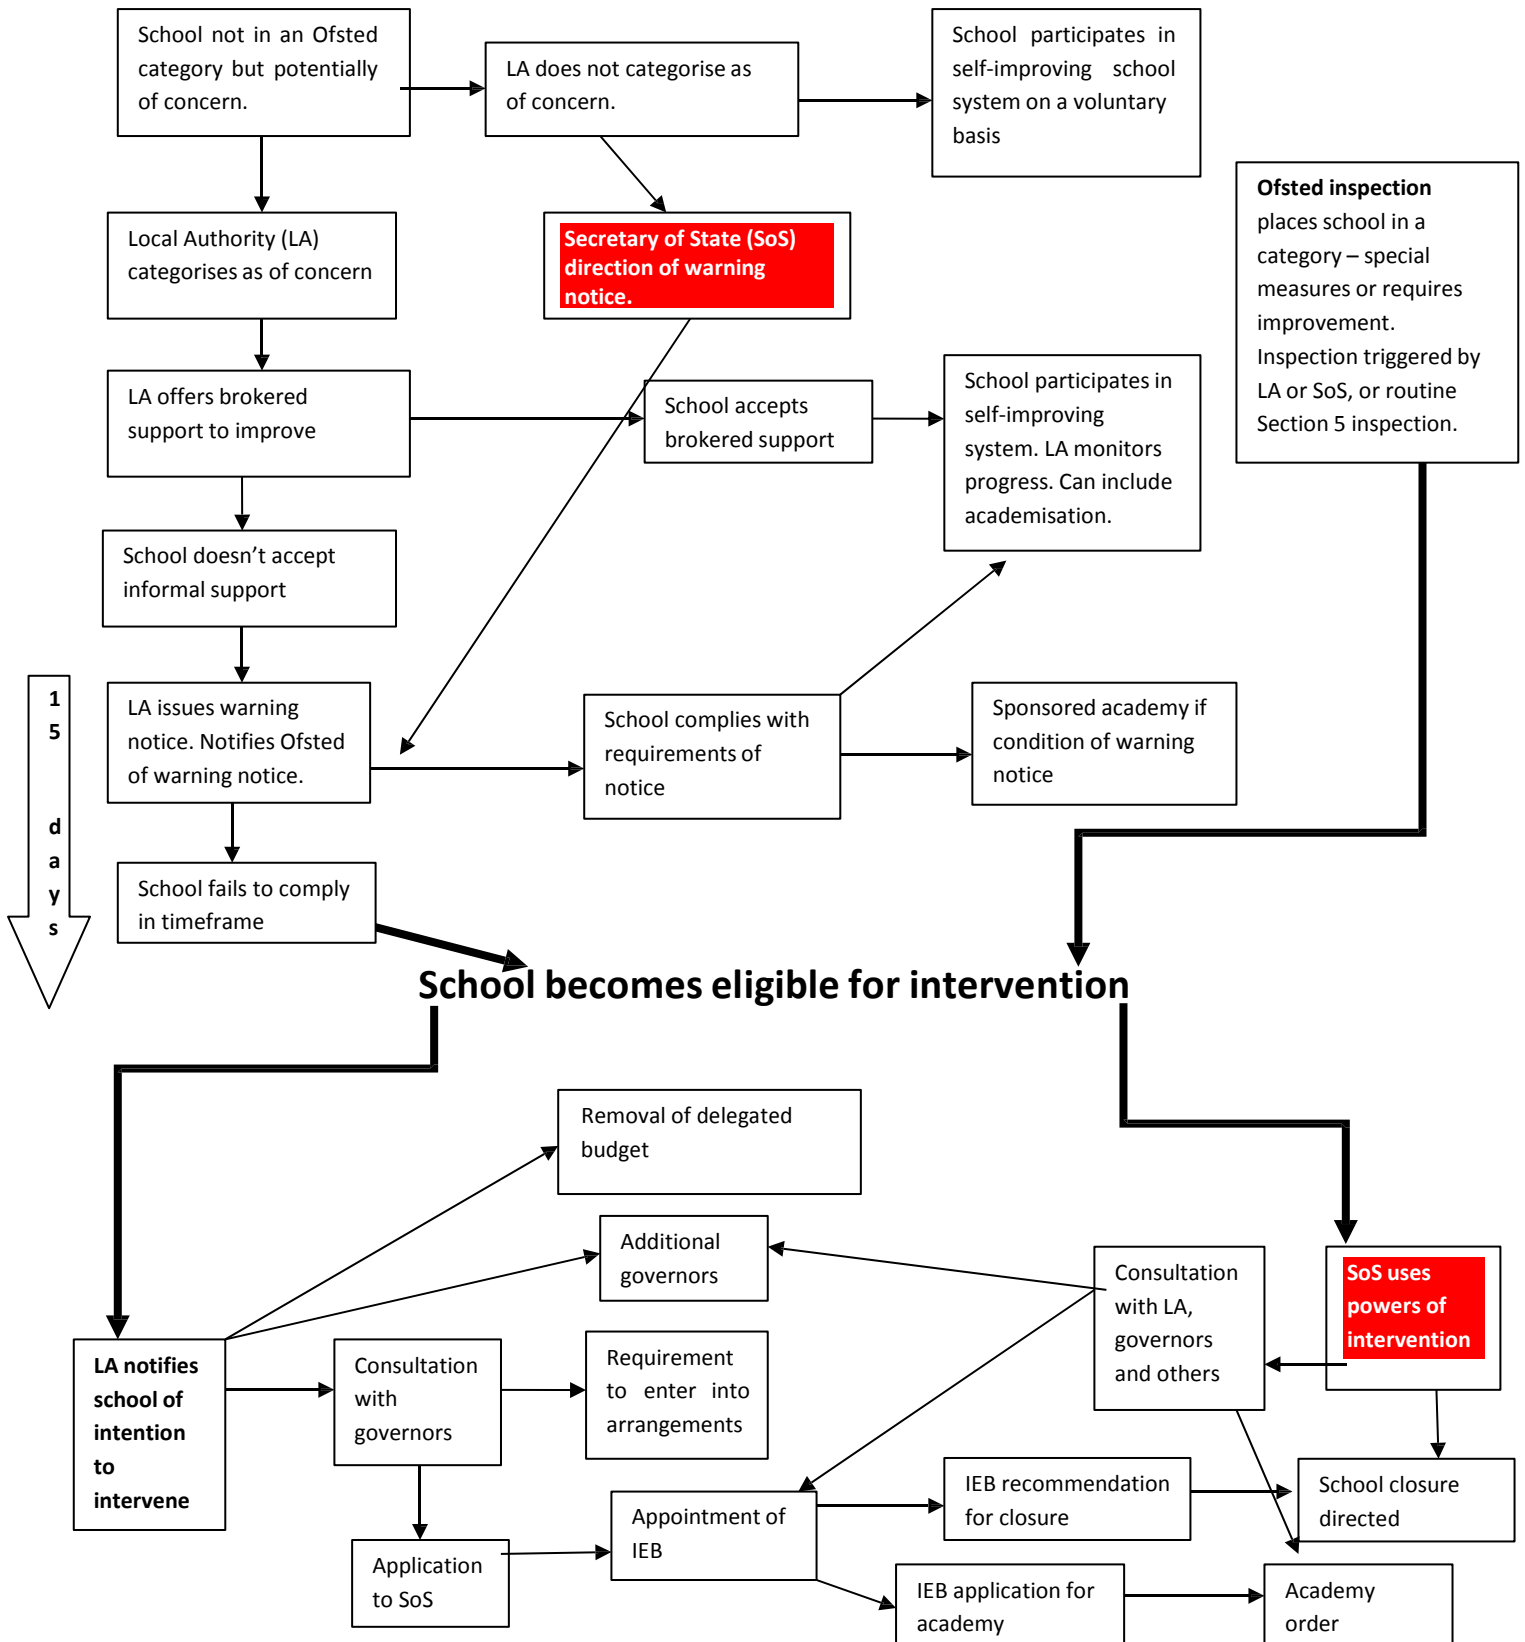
School not in an Ofsted category but potentially of concern.

LA does not categorise as of concern.

School participates in self-improving school system on a voluntary basis

Local Authority (LA) categorises as of concern

Secretary of State (SoS) direction of warning notice.

Ofsted inspection places school in a category – special measures or requires improvement. Inspection triggered by LA or SoS, or routine Section 5 inspection.

LA offers brokered support to improve

School accepts brokered support

School participates in self-improving system. LA monitors progress. Can include academisation.

School doesn't accept informal support

15 days

LA issues warning notice. Notifies Ofsted of warning notice.

School complies with requirements of notice

Sponsored academy if condition of warning notice

School fails to comply in timeframe

School becomes eligible for intervention

Removal of delegated budget

Additional governors

Consultation with LA, governors and others

SoS uses powers of intervention

LA notifies school of intention to intervene

Consultation with governors

Requirement to enter into arrangements

IEB recommendation for closure

School closure directed

Appointment of IEB

Application to SoS

IEB application for academy

Academy order